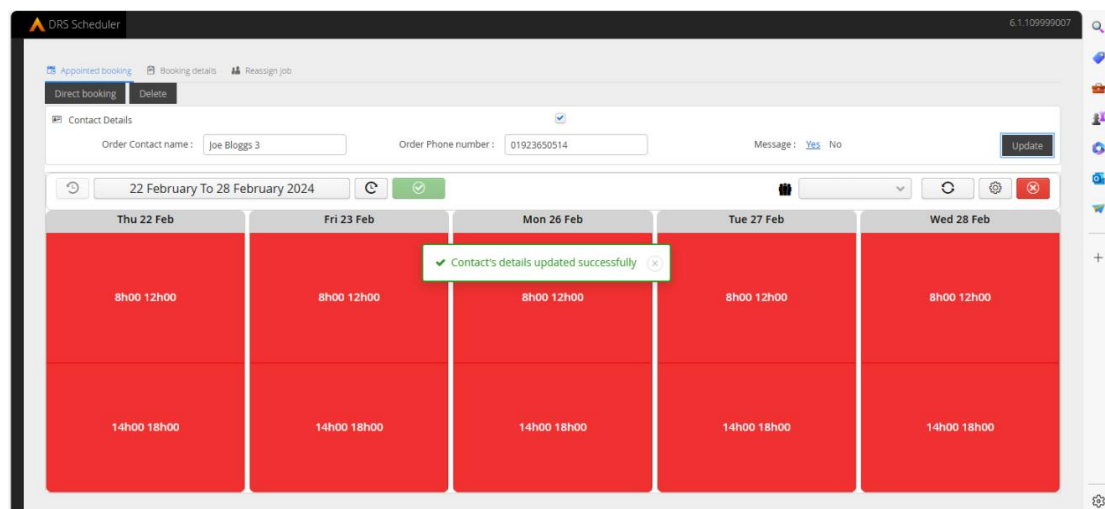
DRS Scheduler

6.1.109999007

Appointed booking Booking details Reassign job

Direct booking Delete

Contact Details

Order Contact name : Joe Bloggs 3

Order Phone number : 01923650514

Message : Yes No

Update

22 February To 28 February 2024

| Thu 22 Feb | Fri 23 Feb | Mon 26 Feb | Tue 27 Feb | Wed 28 Feb |
|---|---|---|---|---|
| 8h00 12h00 | 8h00 12h00 | 8h00 12h00 | 8h00 12h00 | 8h00 12h00 |
| 14h00 18h00 | 14h00 18h00 | 14h00 18h00 | 14h00 18h00 | 14h00 18h00 |

Contact's details updated successfully